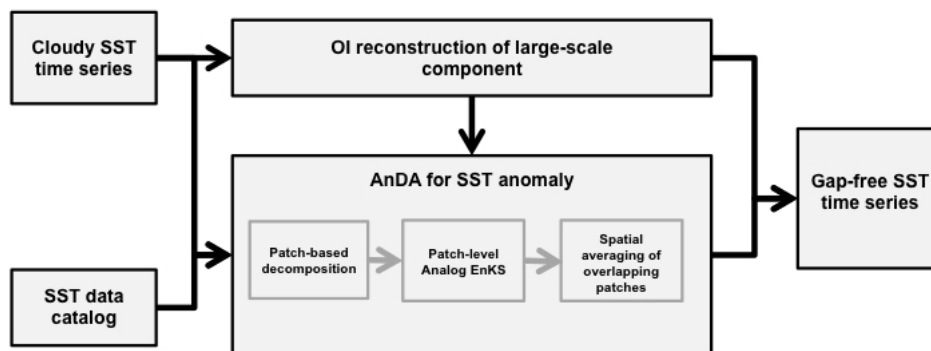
Cloudy SST time series

OI reconstruction of large-scale component

AnDA for SST anomaly

Patch-based decomposition

Patch-level Analog EnKS

Spatial averaging of overlapping patches

Gap-free SST time series

SST data catalog